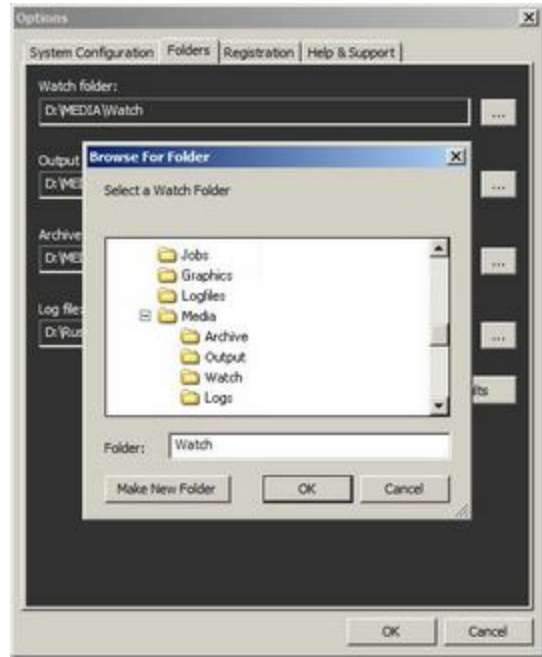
Options
System Configuration Folders Registration Help & Support
Watch folder:
D:\MEDIA\Watch
...
Output
D:\ME
...
Archive
D:\ME
...
Log file
D:\Ru
...
lts
Browse For Folder
Select a Watch Folder
Jobs
Graphics
Logfiles
Media
Archive
Output
Watch
Logs
Folder: Watch
Make New Folder OK Cancel
OK Cancel